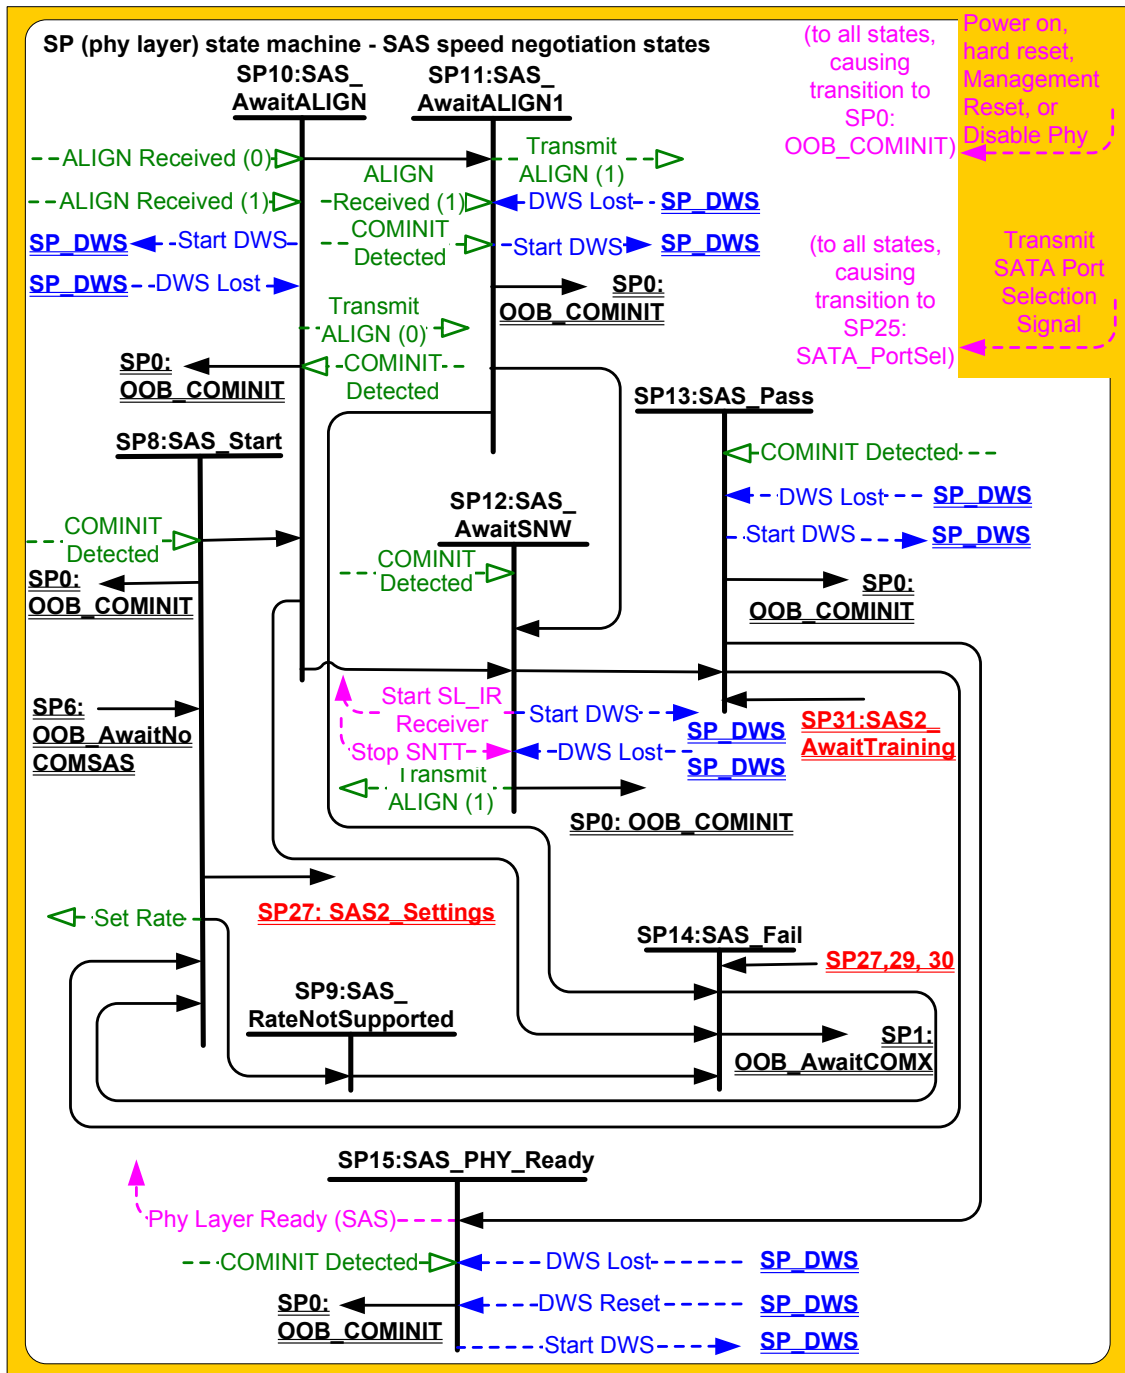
SP (phy layer) state machine - SAS speed negotiation states

(to all states, causing transition to SP0: OOB_COMINIT)

Power on, hard reset, Management Reset, or Disable Phy

SP10:SAS_ AwaitALIGN

SP11:SAS_ AwaitALIGN1

ALIGN Received (0)

Transmit ALIGN (1)

ALIGN Received (1)

ALIGN Received (1)

DWS Lost

SP_DWS

SP_DWS

Start DWS

COMINIT Detected

Start DWS

SP_DWS

SP_DWS

DWS Lost

SP0: OOB_COMINIT

(to all states, causing transition to SP25: SATA_PortSel)

Transmit SATA Port Selection Signal

Transmit ALIGN (0)

SP0: OOB_COMINIT

COMINIT Detected

SP13:SAS_Pass

SP8:SAS_Start

COMINIT Detected

DWS Lost

SP_DWS

Start DWS

SP_DWS

SP12:SAS_ AwaitSNW

COMINIT Detected

COMINIT Detected

SP0: OOB_COMINIT

SP0: OOB_COMINIT

SP0: OOB_COMINIT

Start SL_IR Receiver

Start DWS

SP_DWS

SP31:SAS2_ AwaitTraining

SP6: OOB_AwaitNo COMSAS

Stop SNTT

DWS Lost

SP_DWS

Transmit ALIGN (1)

SP0: OOB_COMINIT

SP27: SAS2_Settings

Set Rate

SP14:SAS_Fail

SP27,29, 30

SP9:SAS_ RateNotSupported

SP1: OOB_AwaitCOMX

SP15:SAS_PHY_Ready

Phy Layer Ready (SAS)

COMINIT Detected

DWS Lost

SP_DWS

SP0: OOB_COMINIT

DWS Reset

SP_DWS

Start DWS

SP_DWS